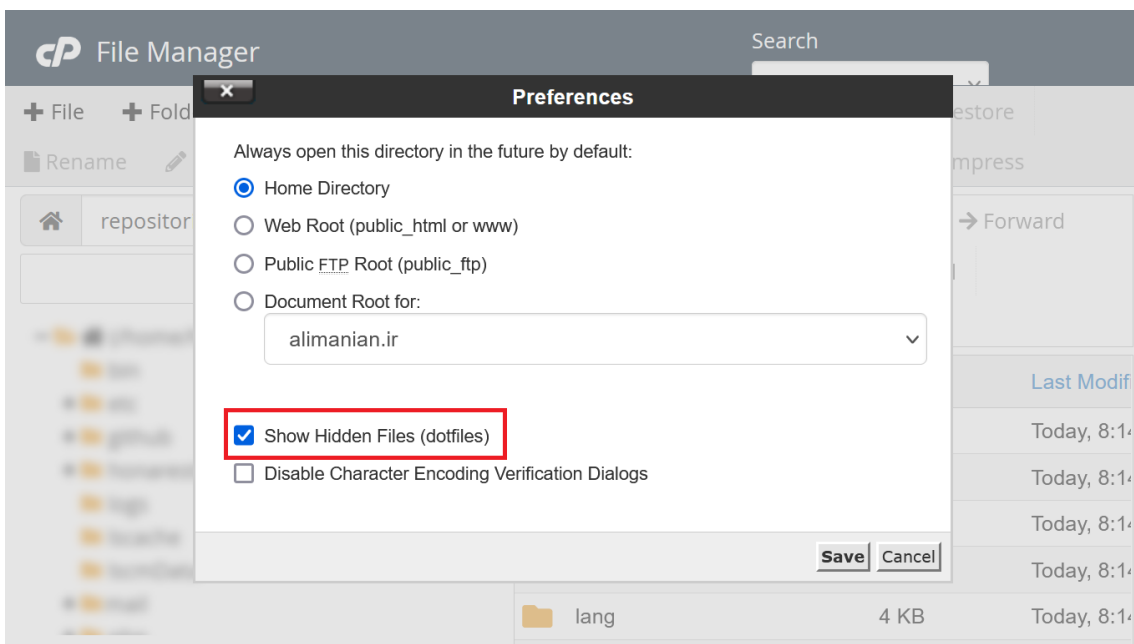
cP File Manager

Search

+ File + Fold

Rename

repositor

estore

mpress

→ Forward

Last Modifi

Today, 8:14

Today, 8:14

Today, 8:14

Today, 8:14

lang 4 KB Today, 8:14

×

Preferences

Always open this directory in the future by default:

Home Directory

Web Root (public_html or www)

Public FTP Root (public_ftp)

Document Root for:

alimanian.ir

Show Hidden Files (dotfiles)

Disable Character Encoding Verification Dialogs

Save Cancel